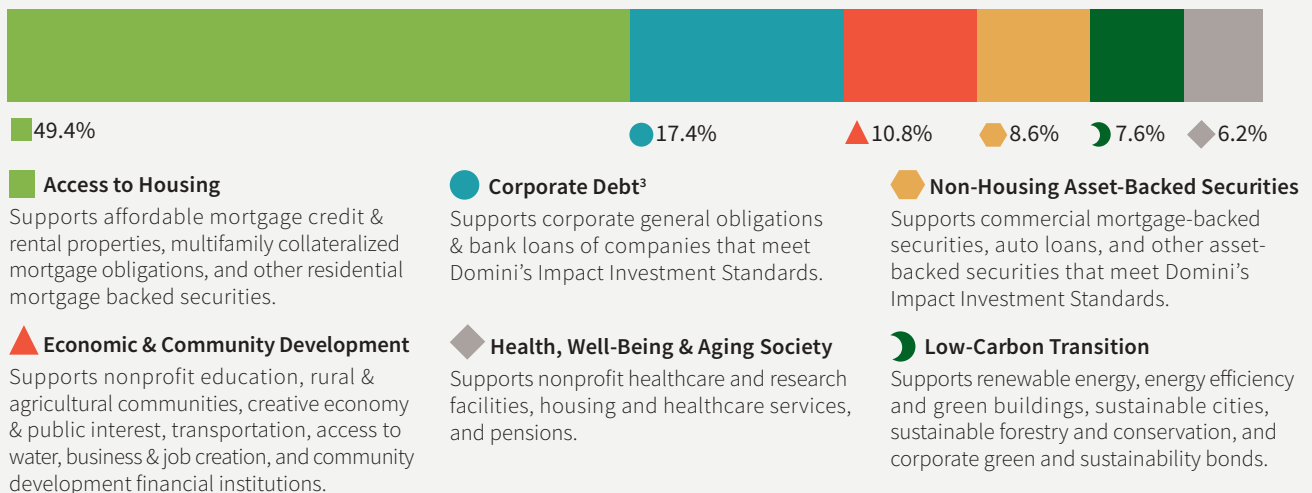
49.4%

17.4%

10.8%

8.6%

7.6%

6.2%

Access to Housing
Supports affordable mortgage credit & rental properties, multifamily collateralized mortgage obligations, and other residential mortgage backed securities.

Corporate Debt$^3$
Supports corporate general obligations & bank loans of companies that meet Domini's Impact Investment Standards.

Non-Housing Asset-Backed Securities
Supports commercial mortgage-backed securities, auto loans, and other asset-backed securities that meet Domini's Impact Investment Standards.

Economic & Community Development
Supports nonprofit education, rural & agricultural communities, creative economy & public interest, transportation, access to water, business & job creation, and community development financial institutions.

Health, Well-Being & Aging Society
Supports nonprofit healthcare and research facilities, housing and healthcare services, and pensions.

Low-Carbon Transition
Supports renewable energy, energy efficiency and green buildings, sustainable cities, sustainable forestry and conservation, and corporate green and sustainability bonds.